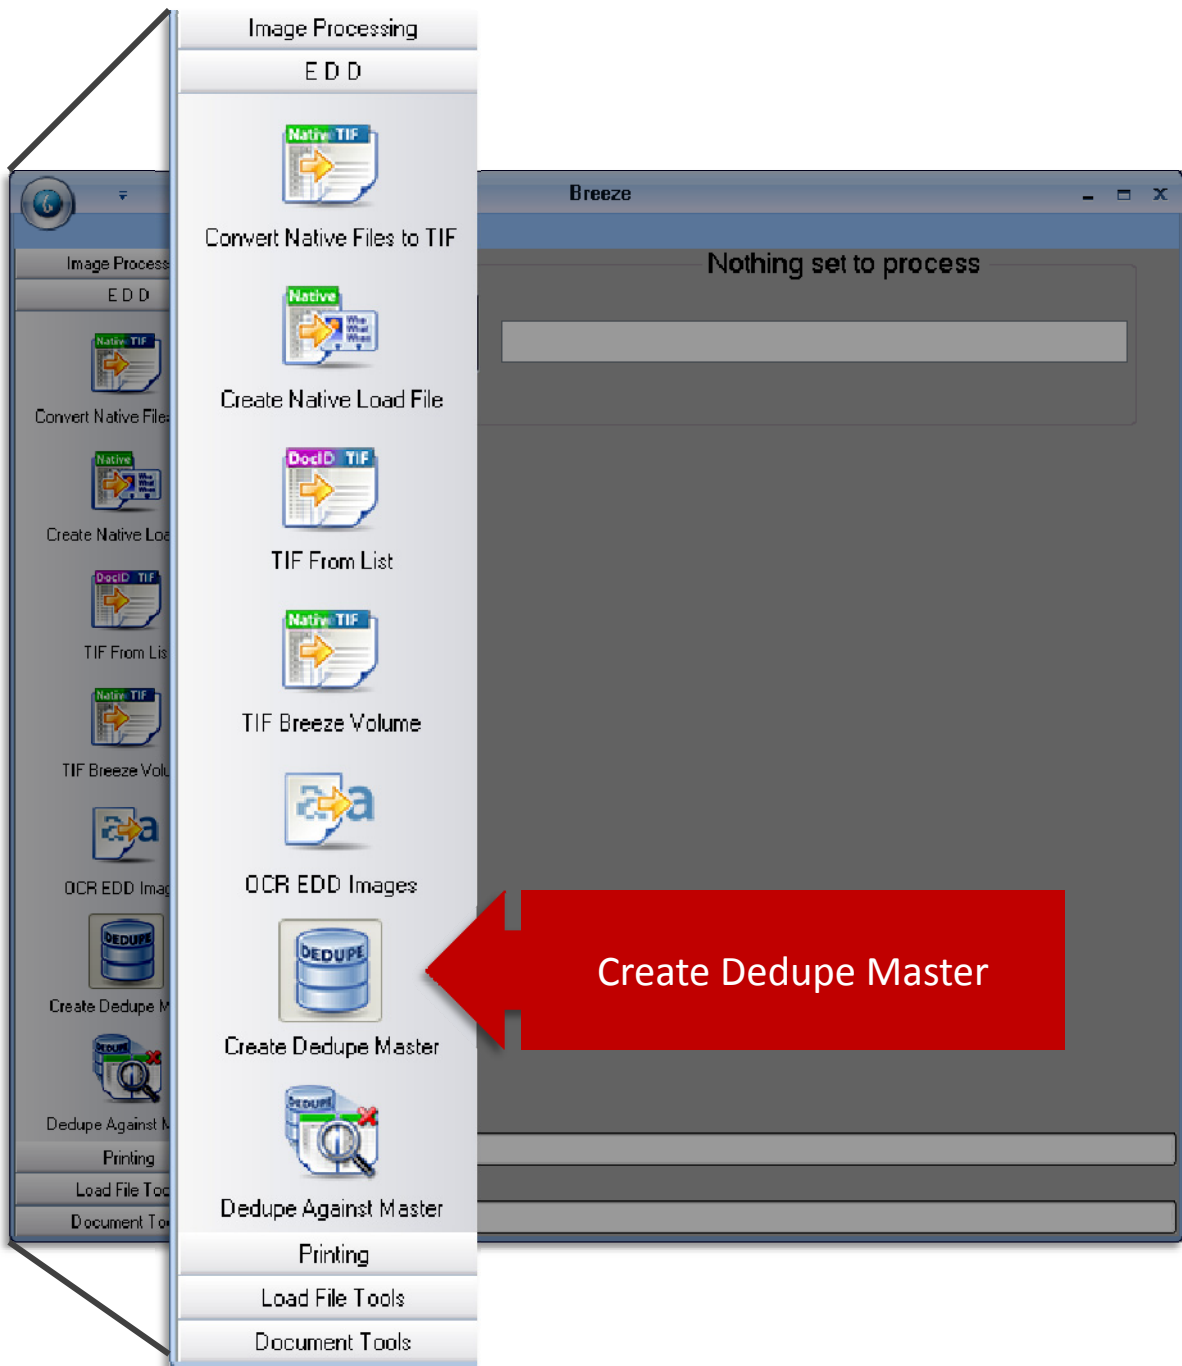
Image Processing
E D D
Native TIF
Convert Native Files to TIF
Native
Create Native Load File
DocID TIF
TIF From List
Native TIF
TIF Breeze Volume
OCR EDD Images
DEDUPE
Create Dedupe Master
DEDUPE
Dedupe Against Master
Printing
Load File Tools
Document Tools

Breeze
Nothing set to process

Image Process
E D D
Convert Native File
Create Native Loa
TIF From Lis
TIF Breeze Volu
OCR EDD Imag
Create Dedupe M
Dedupe Against M
Printing
Load File Too
Document To

Create Dedupe Master